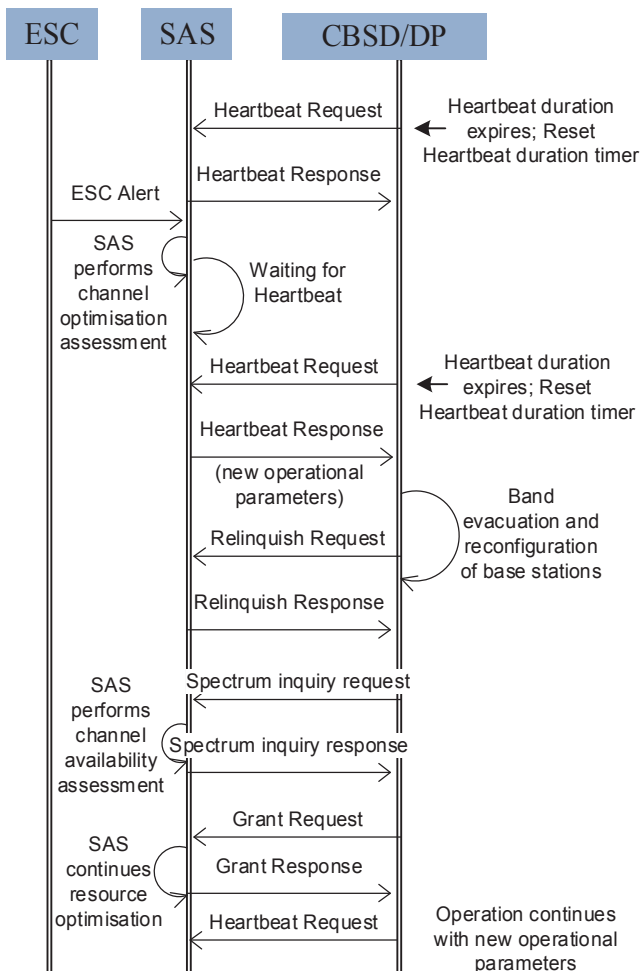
ESC

SAS

CBSD/DP

Heartbeat Request

Heartbeat duration expires; Reset Heartbeat duration timer

Heartbeat Response

ESC Alert

SAS performs channel optimisation assessment

Waiting for Heartbeat

Heartbeat Request

Heartbeat duration expires; Reset Heartbeat duration timer

Heartbeat Response (new operational parameters)

Band evacuation and reconfiguration of base stations

Relinquish Request

Relinquish Response

Spectrum inquiry request

SAS performs channel availability assessment

Spectrum inquiry response

Grant Request

SAS continues resource optimisation

Grant Response

Heartbeat Request

Operation continues with new operational parameters